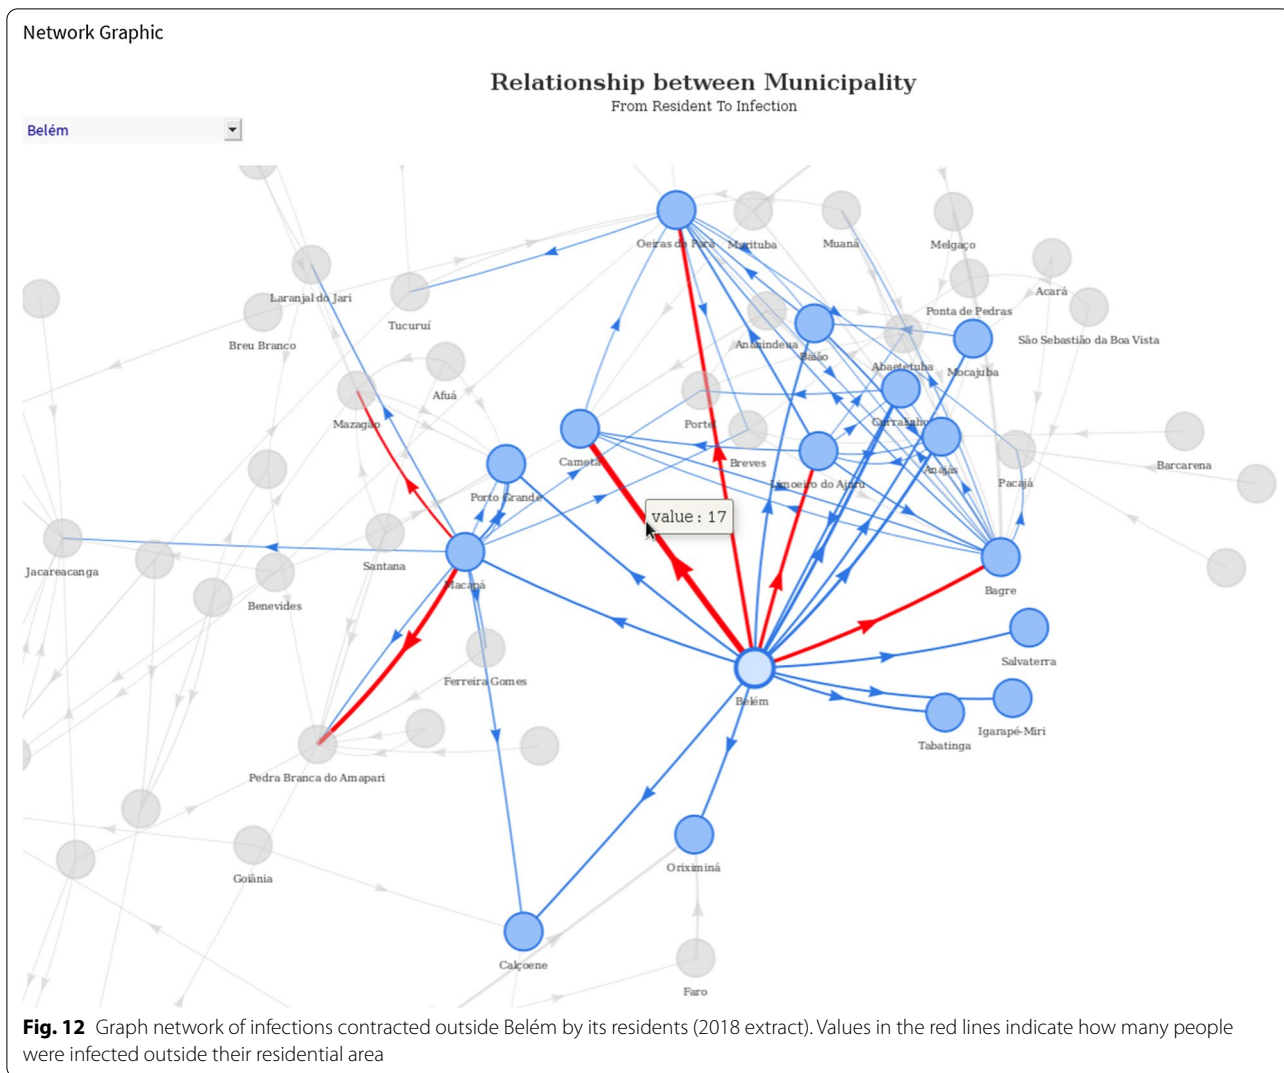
Network Graphic

Relationship between Municipality
From Resident To Infection

Belém

Oeiras do Pará
Marituba
Muaná
Melgaço
Acará
Laranjal do Jari
Tucuruí
Ponta de Pedras
São Sebastião da Boa Vista
Breu Branco
Ananindeua
Baião
Abaetetuba
Mocajuba
Afuá
Mazagão
Portel
Curralinho
Breves
Cametá
Anajás
Barcarena
Limoeiro do Ajuru
Pacajá
Porto Grande
value : 17
Jacareacanga
Santana
Macapá
Bagre
Benevides
Salvaterra
Ferreira Gomes
Belém
Igarapé-Miri
Tabatinga
Pedra Branca do Amapari
Goiânia
Oriximiná
Calçoene
Faro

Fig. 12 Graph network of infections contracted outside Belém by its residents (2018 extract). Values in the red lines indicate how many people were infected outside their residential area